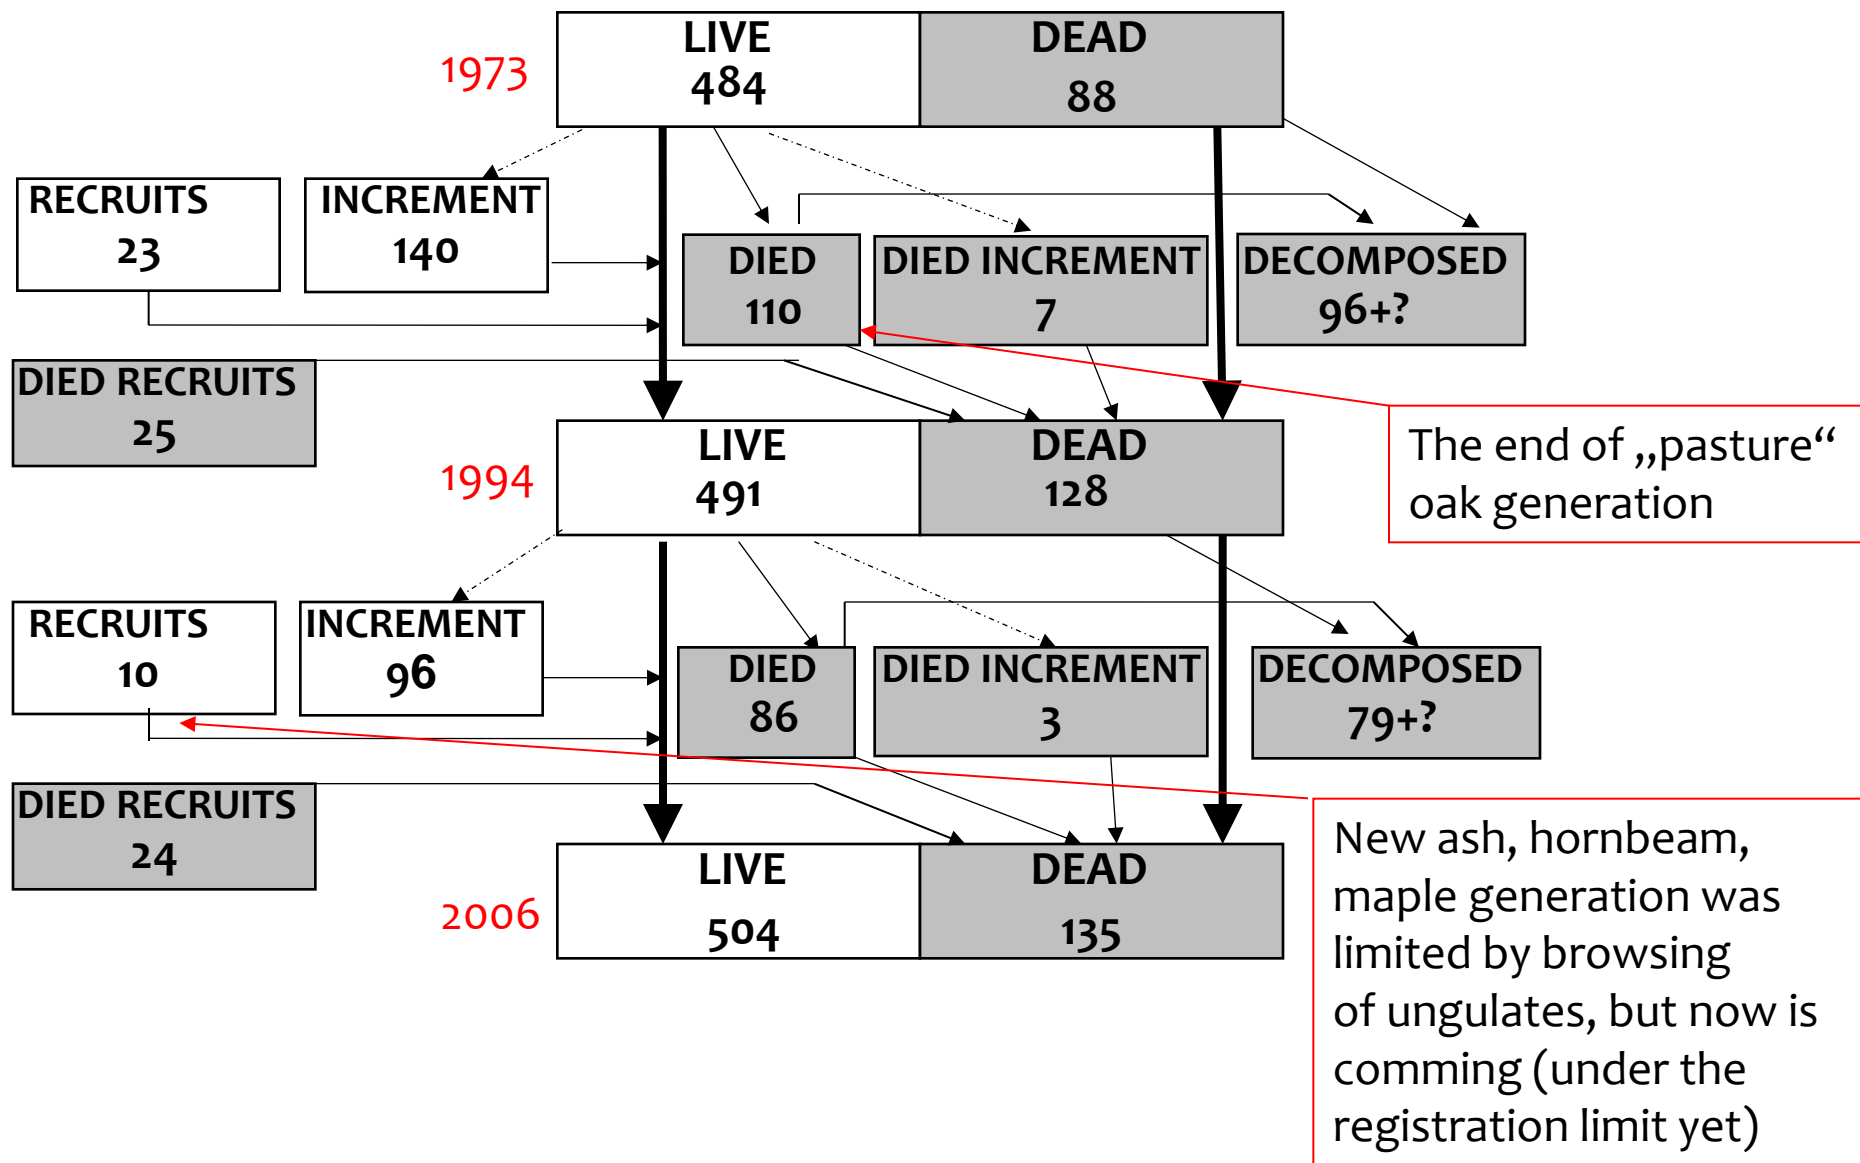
1973

LIVE 484

DEAD 88

RECRUITS 23

INCREMENT 140

DIED 110

DIED INCREMENT 7

DECOMPOSED 96+?

DIED RECRUITS 25

1994

LIVE 491

DEAD 128

The end of „pasture“ oak generation

RECRUITS 10

INCREMENT 96

DIED 86

DIED INCREMENT 3

DECOMPOSED 79+?

DIED RECRUITS 24

2006

LIVE 504

DEAD 135

New ash, hornbeam, maple generation was limited by browsing of ungulates, but now is comming (under the registration limit yet)